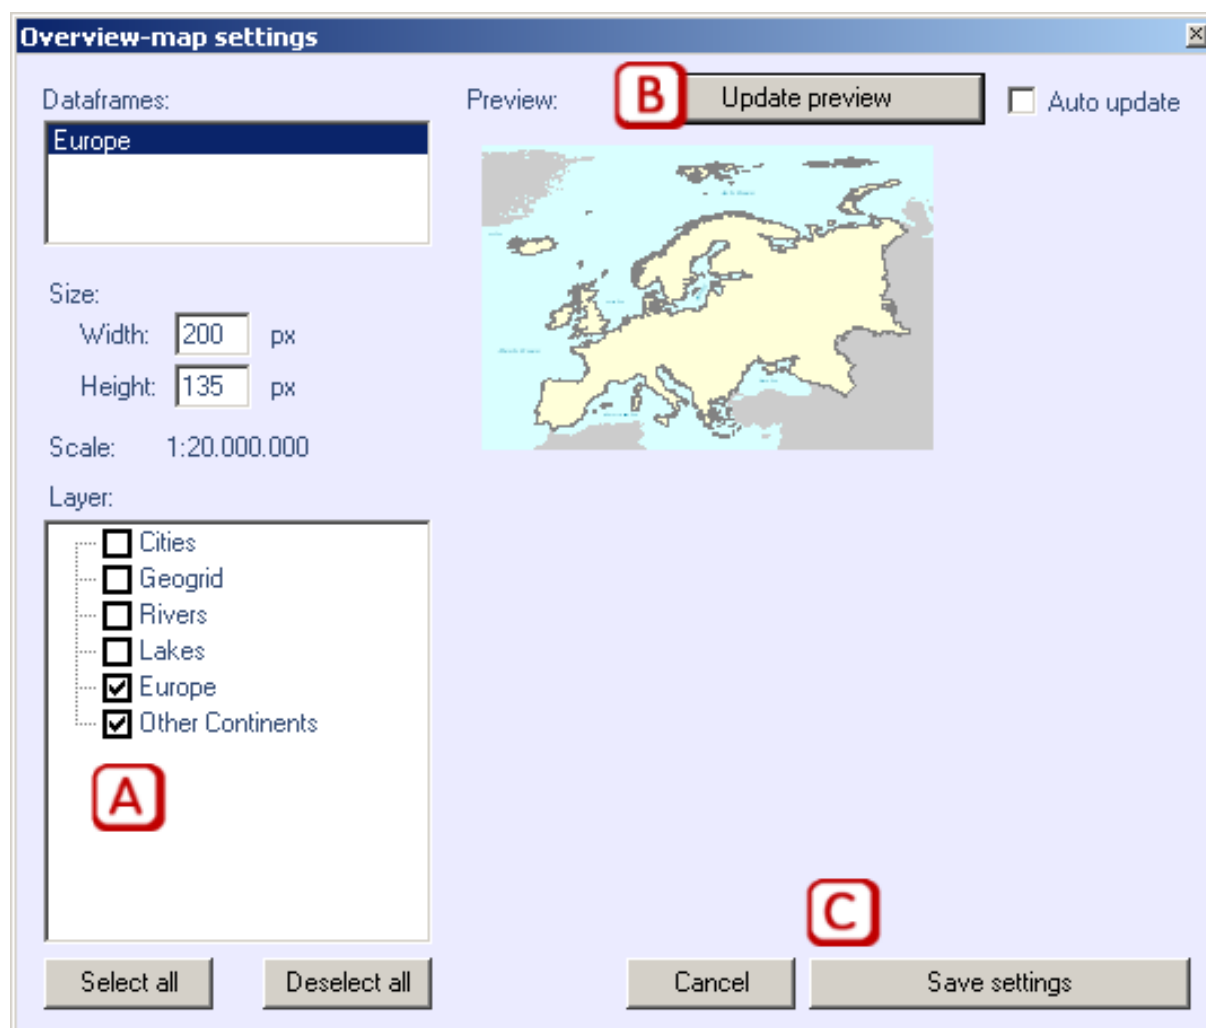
Overview-map settings

Dataframes:
Europe

Preview:
B
Update preview
Auto update

Size:
Width: 200 px
Height: 135 px

Scale: 1:20.000.000

Layer:
Cities
Geogrid
Rivers
Lakes
Europe
Other Continents

A

C

Select all
Deselect all
Cancel
Save settings